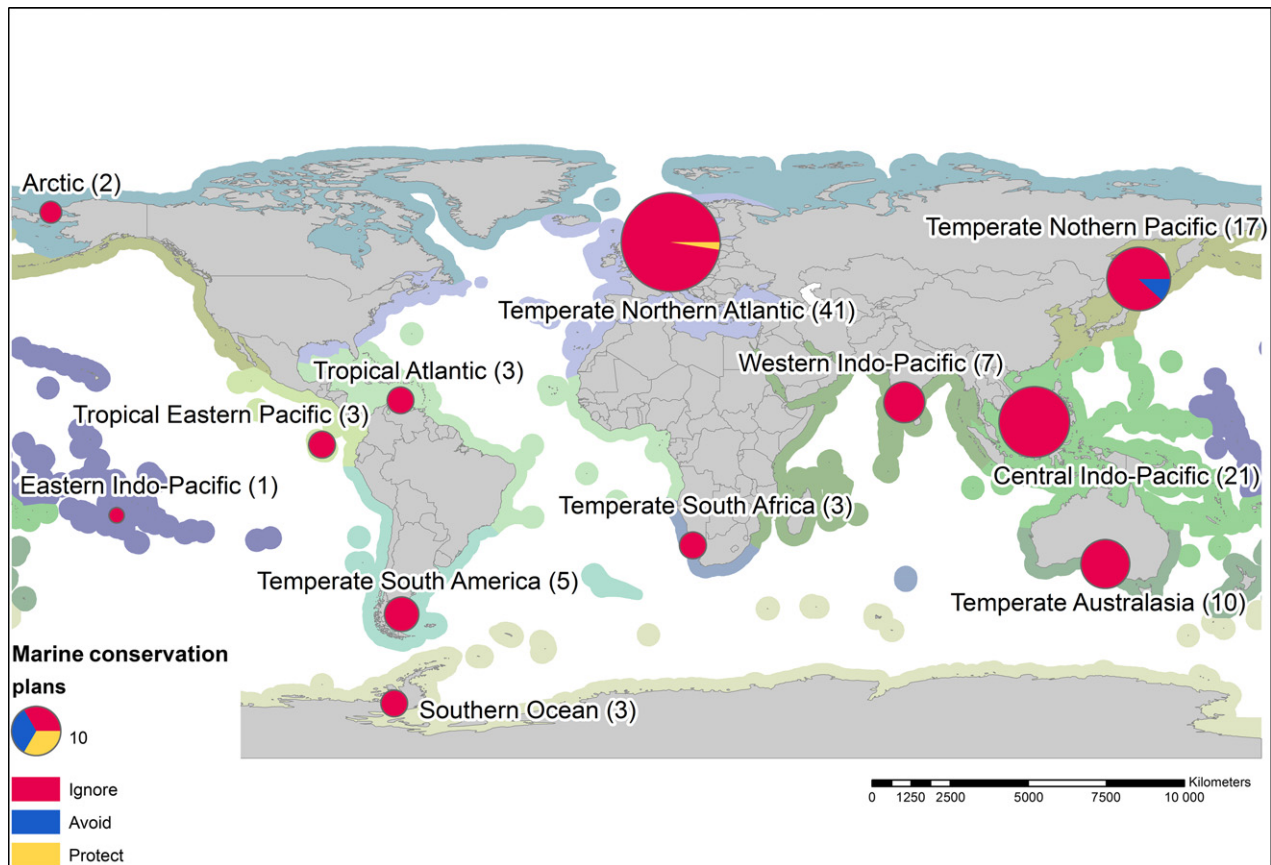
Arctic (2)

Temperate Northern Atlantic (41)

Temperate Nothern Pacific (17)

Tropical Atlantic (3)

Western Indo-Pacific (7)

Tropical Eastern Pacific (3)

Central Indo-Pacific (21)

Eastern Indo-Pacific (1)

Temperate South Africa (3)

Temperate South America (5)

Temperate Australasia (10)

Southern Ocean (3)

Marine conservation plans

10

Ignore

Avoid

Protect

Kilometers

0 1250 2500 5000 7500 10 000